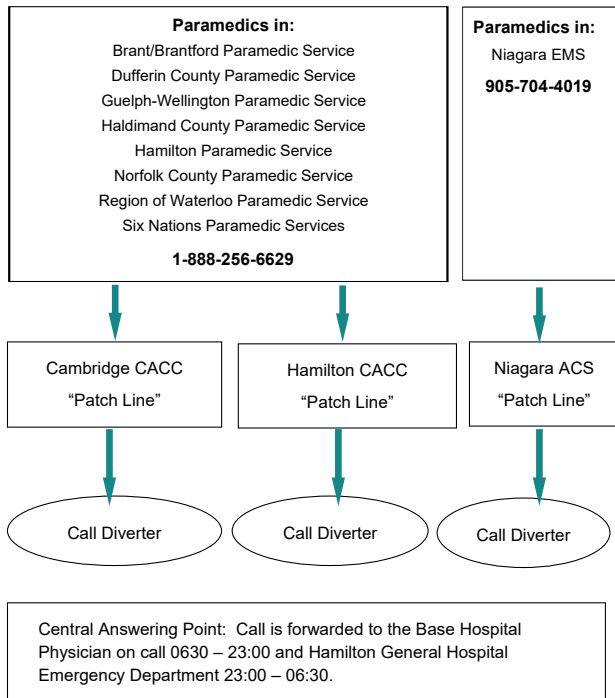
**Paramedics in:**
Brant/Brantford Paramedic Service
Dufferin County Paramedic Service
Guelph-Wellington Paramedic Service
Haldimand County Paramedic Service
Hamilton Paramedic Service
Norfolk County Paramedic Service
Region of Waterloo Paramedic Service
Six Nations Paramedic Services
**1-888-256-6629**

**Paramedics in:**
Niagara EMS
**905-704-4019**

Cambridge CACC
“Patch Line”

Hamilton CACC
“Patch Line”

Niagara ACS
“Patch Line”

Call Diverter

Call Diverter

Call Diverter

Central Answering Point: Call is forwarded to the Base Hospital Physician on call 0630 – 23:00 and Hamilton General Hospital Emergency Department 23:00 – 06:30.